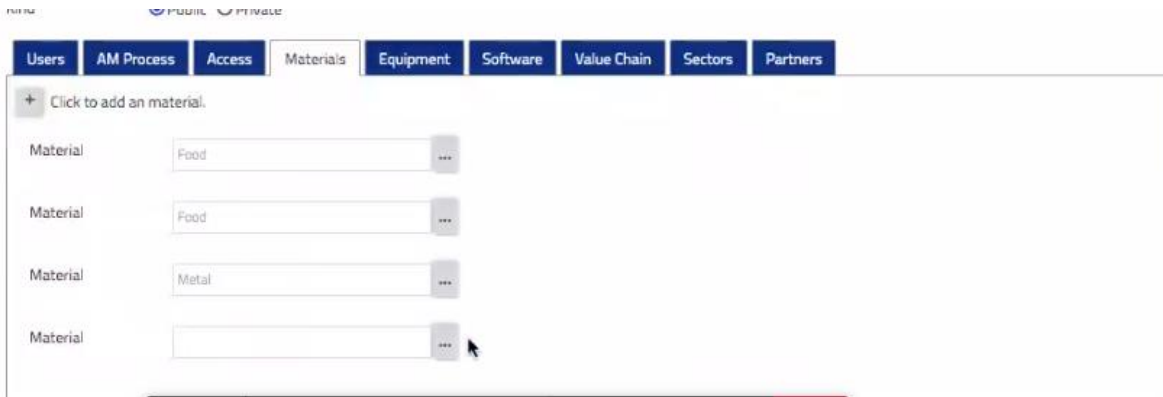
Kind Public Private

Users AM Process Access Materials Equipment Software Value Chain Sectors Partners

+ Click to add an material.

Material Food ...

Material Food ...

Material Metal ...

Material ...